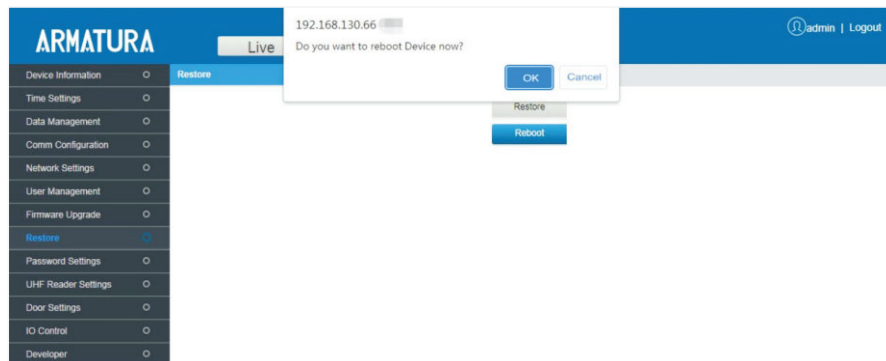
ARMATURA

Live

192.168.130.66 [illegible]

Do you want to reboot Device now?

OK

Cancel

admin | Logout

Device Information

Time Settings

Data Management

Comm Configuration

Network Settings

User Management

Firmware Upgrade

Restore

Password Settings

UHF Reader Settings

Door Settings

IO Control

Developer

Restore

Restore

Reboot